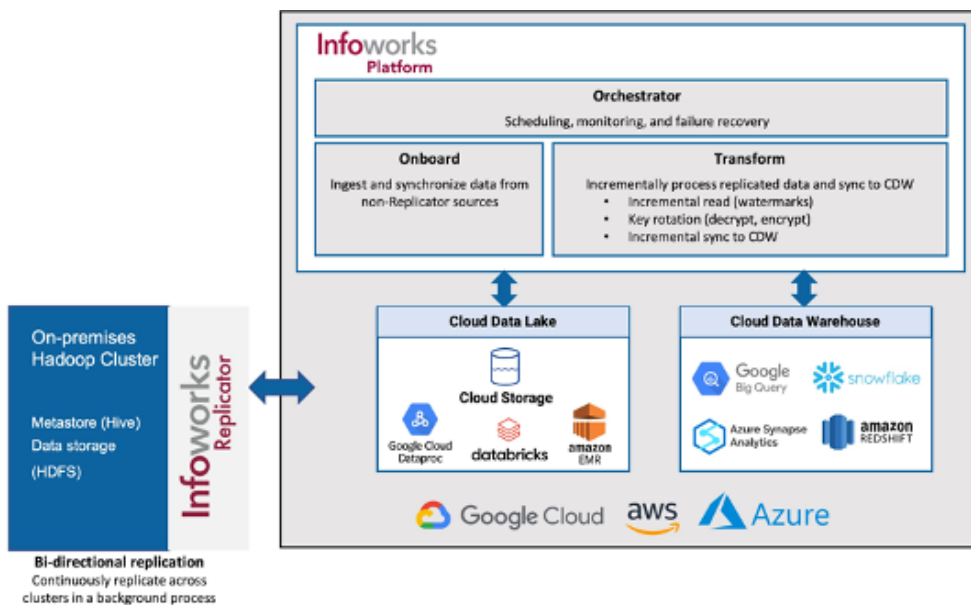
Infoworks
Platform

Orchestrator
Scheduling, monitoring, and failure recovery

Onboard
Ingest and synchronize data from non-Replicator sources

Transform
Incrementally process replicated data and sync to CDW
• Incremental read (watermarks)
• Key rotation (decrypt, encrypt)
• Incremental sync to CDW

Cloud Data Lake
Cloud Storage
Google Cloud Dataproc
databricks
amazon EMR

Cloud Data Warehouse
Google Big Query
snowflake
Azure Synapse Analytics
amazon REDSHIFT

Google Cloud
aws
Azure

On-premises Hadoop Cluster

Metastore (Hive)
Data storage (HDFS)

Infoworks
Replicator

Bi-directional replication
Continuously replicate across clusters in a background process